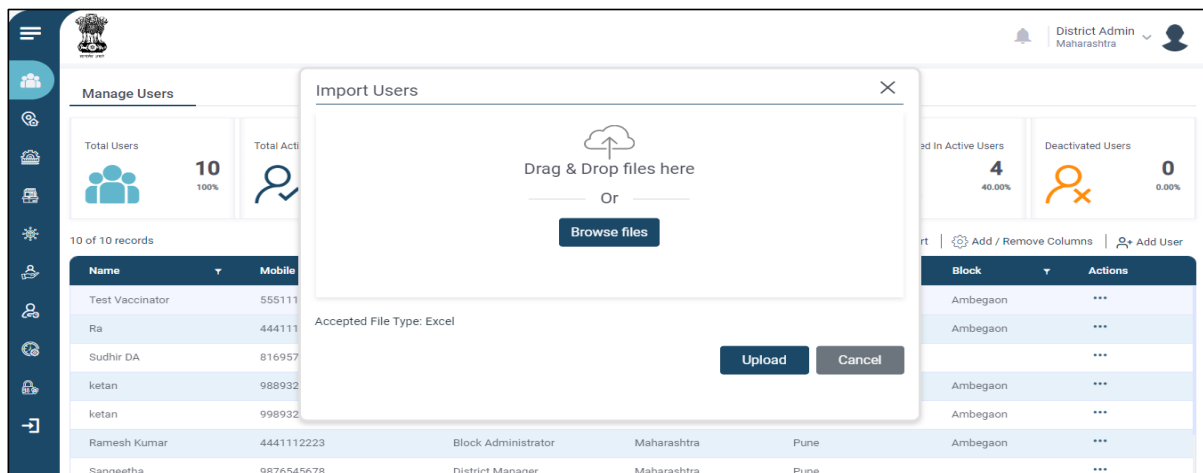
District Admin
Maharashtra

Manage Users

Total Users
10
100%

Total Acti

ed In Active Users
4
40.00%

Deactivated Users
0
0.00%

10 of 10 records

rt | Add / Remove Columns | Add User

| Name | Mobile | | | | Block | Actions |
|---|---|---|---|---|---|---|
| Test Vaccinator | 555111 | | | | Ambegaon | ••• |
| Ra | 444111 | | | | Ambegaon | ••• |
| Sudhir DA | 816957 | | | | | ••• |
| ketan | 988932 | | | | Ambegaon | ••• |
| ketan | 998932 | | | | Ambegaon | ••• |
| Ramesh Kumar | 4441112223 | Block Administrator | Maharashtra | Pune | Ambegaon | ••• |
| Sangeetha | 9876545678 | District Manager | Maharashtra | Pune | | ••• |

Import Users

Drag & Drop files here
Or
Browse files

Accepted File Type: Excel

Upload
Cancel